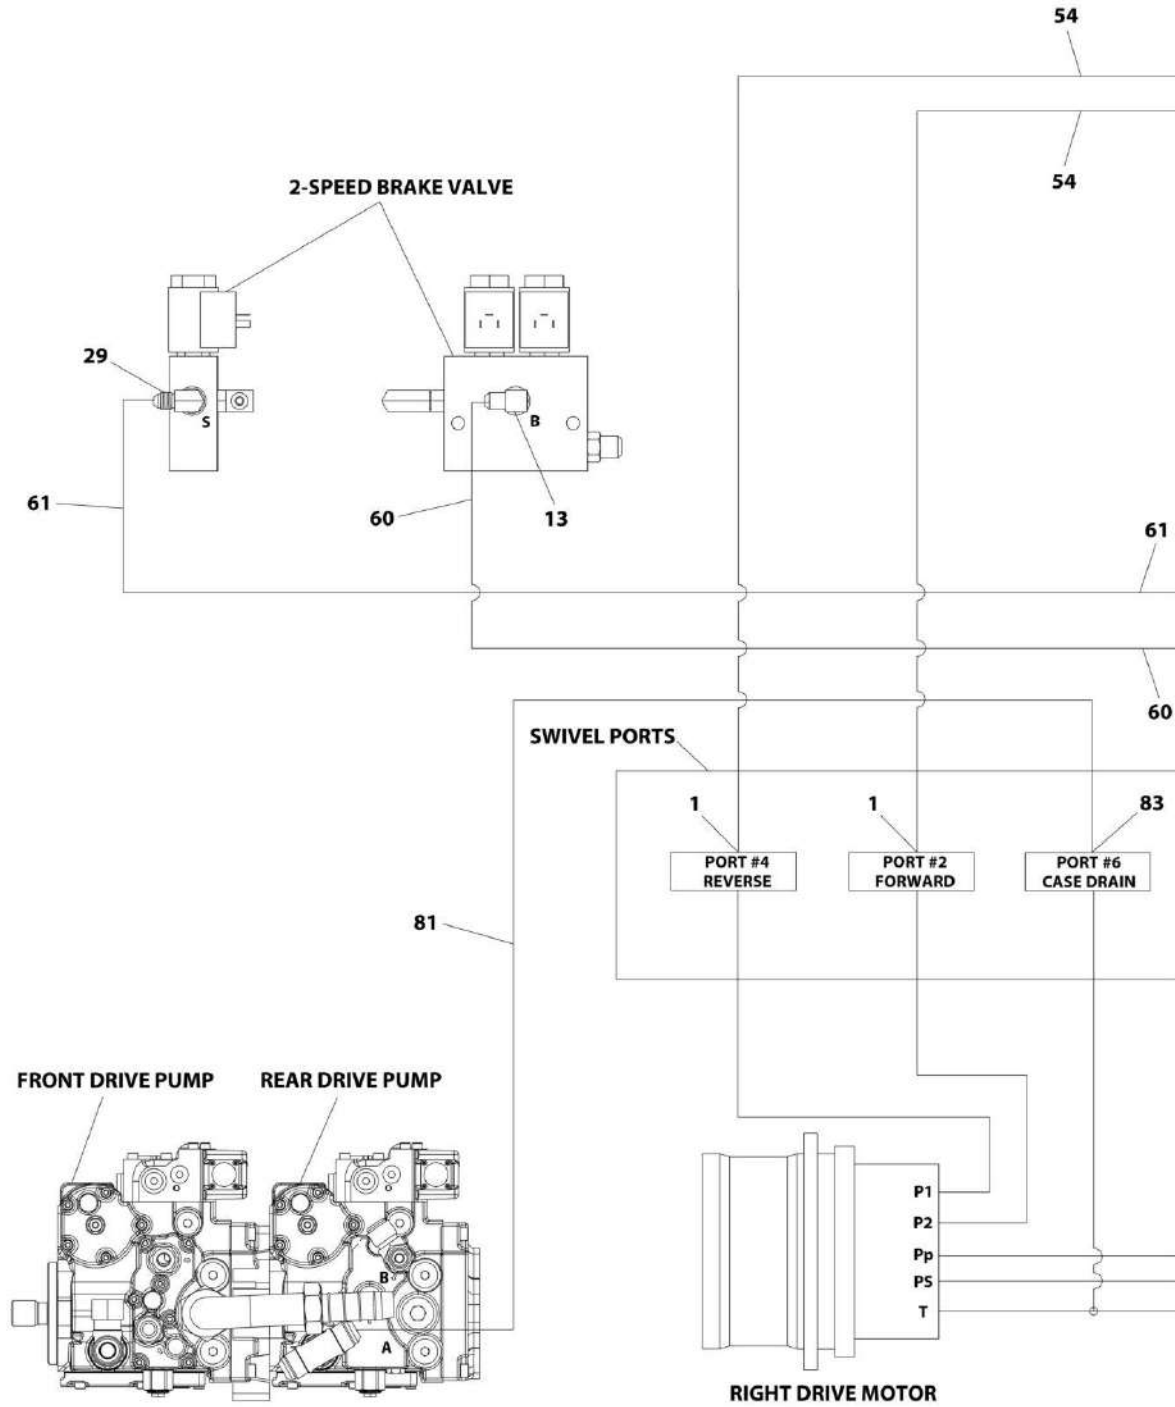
54

54

2-SPEED BRAKE VALVE

29

S

B

61

60

13

61

60

SWIVEL PORTS

1

1

83

PORT #4
REVERSE

PORT #2
FORWARD

PORT #6
CASE DRAIN

81

FRONT DRIVE PUMP

REAR DRIVE PUMP

B

A

P1

P2

Pp

PS

T

RIGHT DRIVE MOTOR